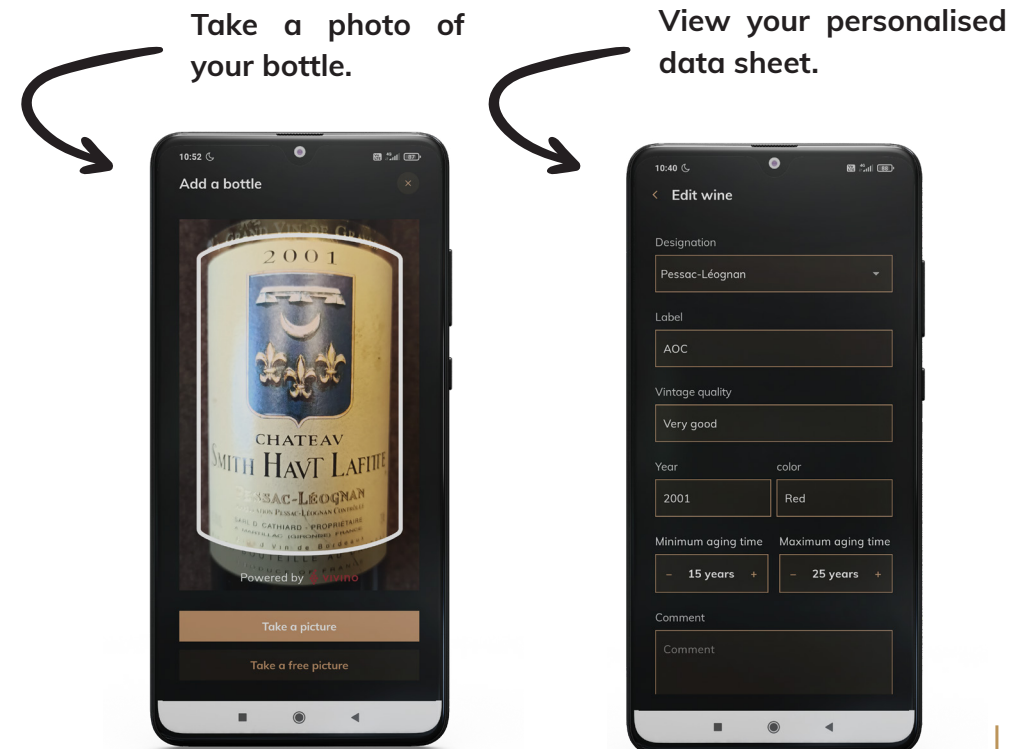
Take a photo of your bottle.

View your personalised data sheet.

10:52

Add a bottle

GRAND VIN DE GRAVES

2001

CHATEAV

SMITH HAVT LAFITTE

PESSAC-LÉOGNAN

APPELLATION PESSAC-LÉOGNAN CONTRÔLÉE

SARL D. CATHIARD - PROPRIÉTAIRE

A MARTILLAC (GIRONDE) FRANCE

Grand Vin de Bordeaux

Powered by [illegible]

Take a picture

Take a free picture

10:40

Edit wine

Designation

Pessac-Léognan

Label

AOC

Vintage quality

Very good

Year

2001

color

Red

Minimum aging time

− 15 years +

Maximum aging time

− 25 years +

Comment

Comment